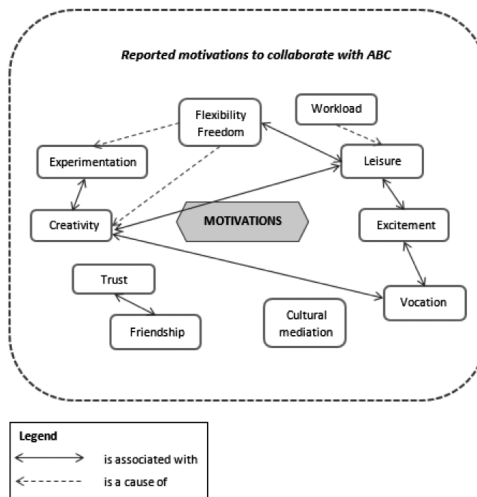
Reported motivations to collaborate with ABC

Flexibility Freedom

Workload

Experimentation

Leisure

Creativity

MOTIVATIONS

Excitement

Trust

Friendship

Cultural mediation

Vocation

Legend

is associated with

is a cause of